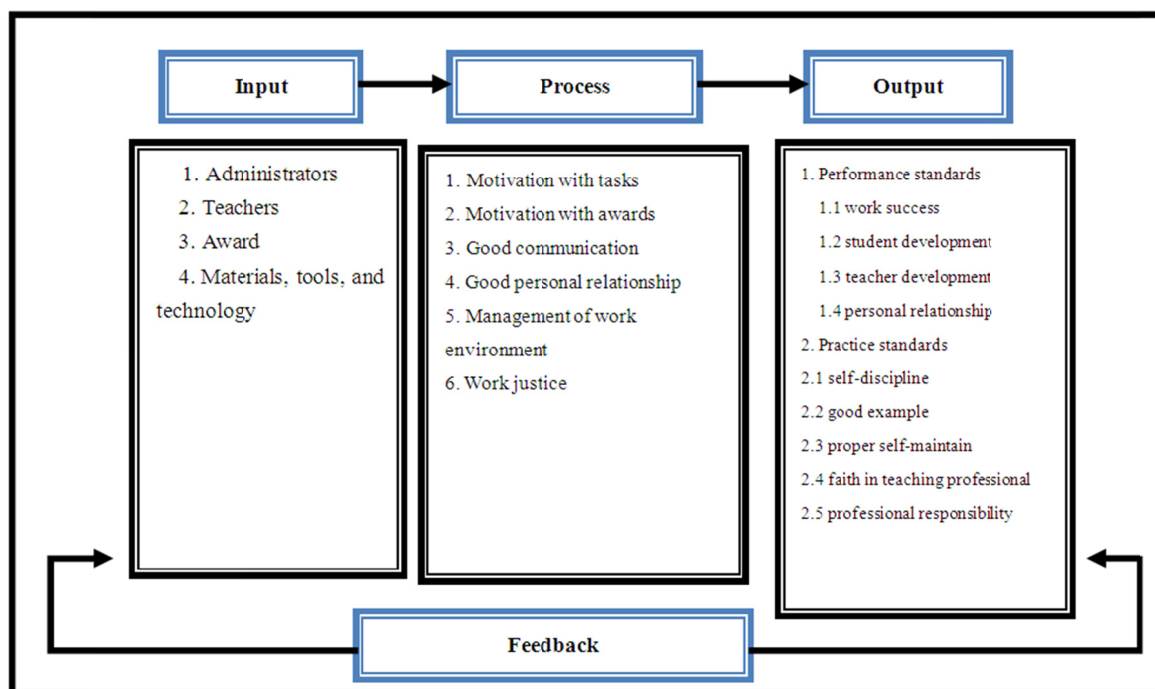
Input

Process

Output

1. Administrators
2. Teachers
3. Award
4. Materials, tools, and technology

1. Motivation with tasks
2. Motivation with awards
3. Good communication
4. Good personal relationship
5. Management of work environment
6. Work justice

1. Performance standards
1.1 work success
1.2 student development
1.3 teacher development
1.4 personal relationship
2. Practice standards
2.1 self-discipline
2.2 good example
2.3 proper self-maintain
2.4 faith in teaching professional
2.5 professional responsibility

Feedback